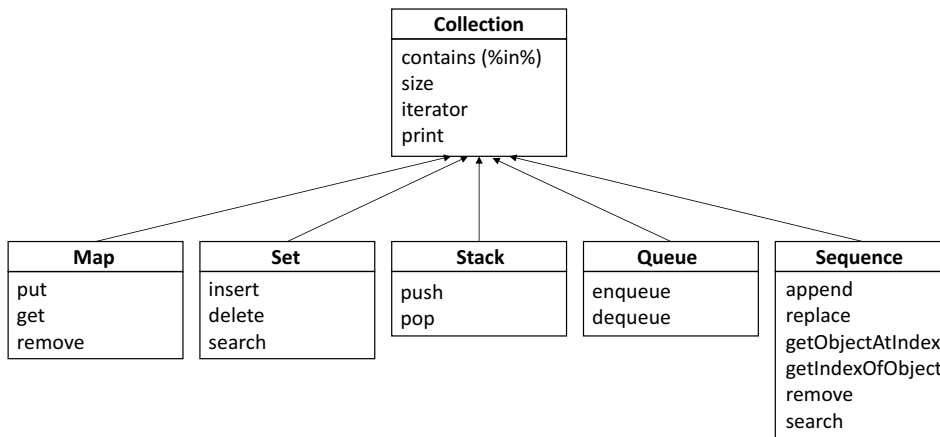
Collection
contains (%in%)
size
iterator
print

Map
put
get
remove

Set
insert
delete
search

Stack
push
pop

Queue
enqueue
dequeue

Sequence
append
replace
getObjectAtIndex
getIndexOfObject
remove
search